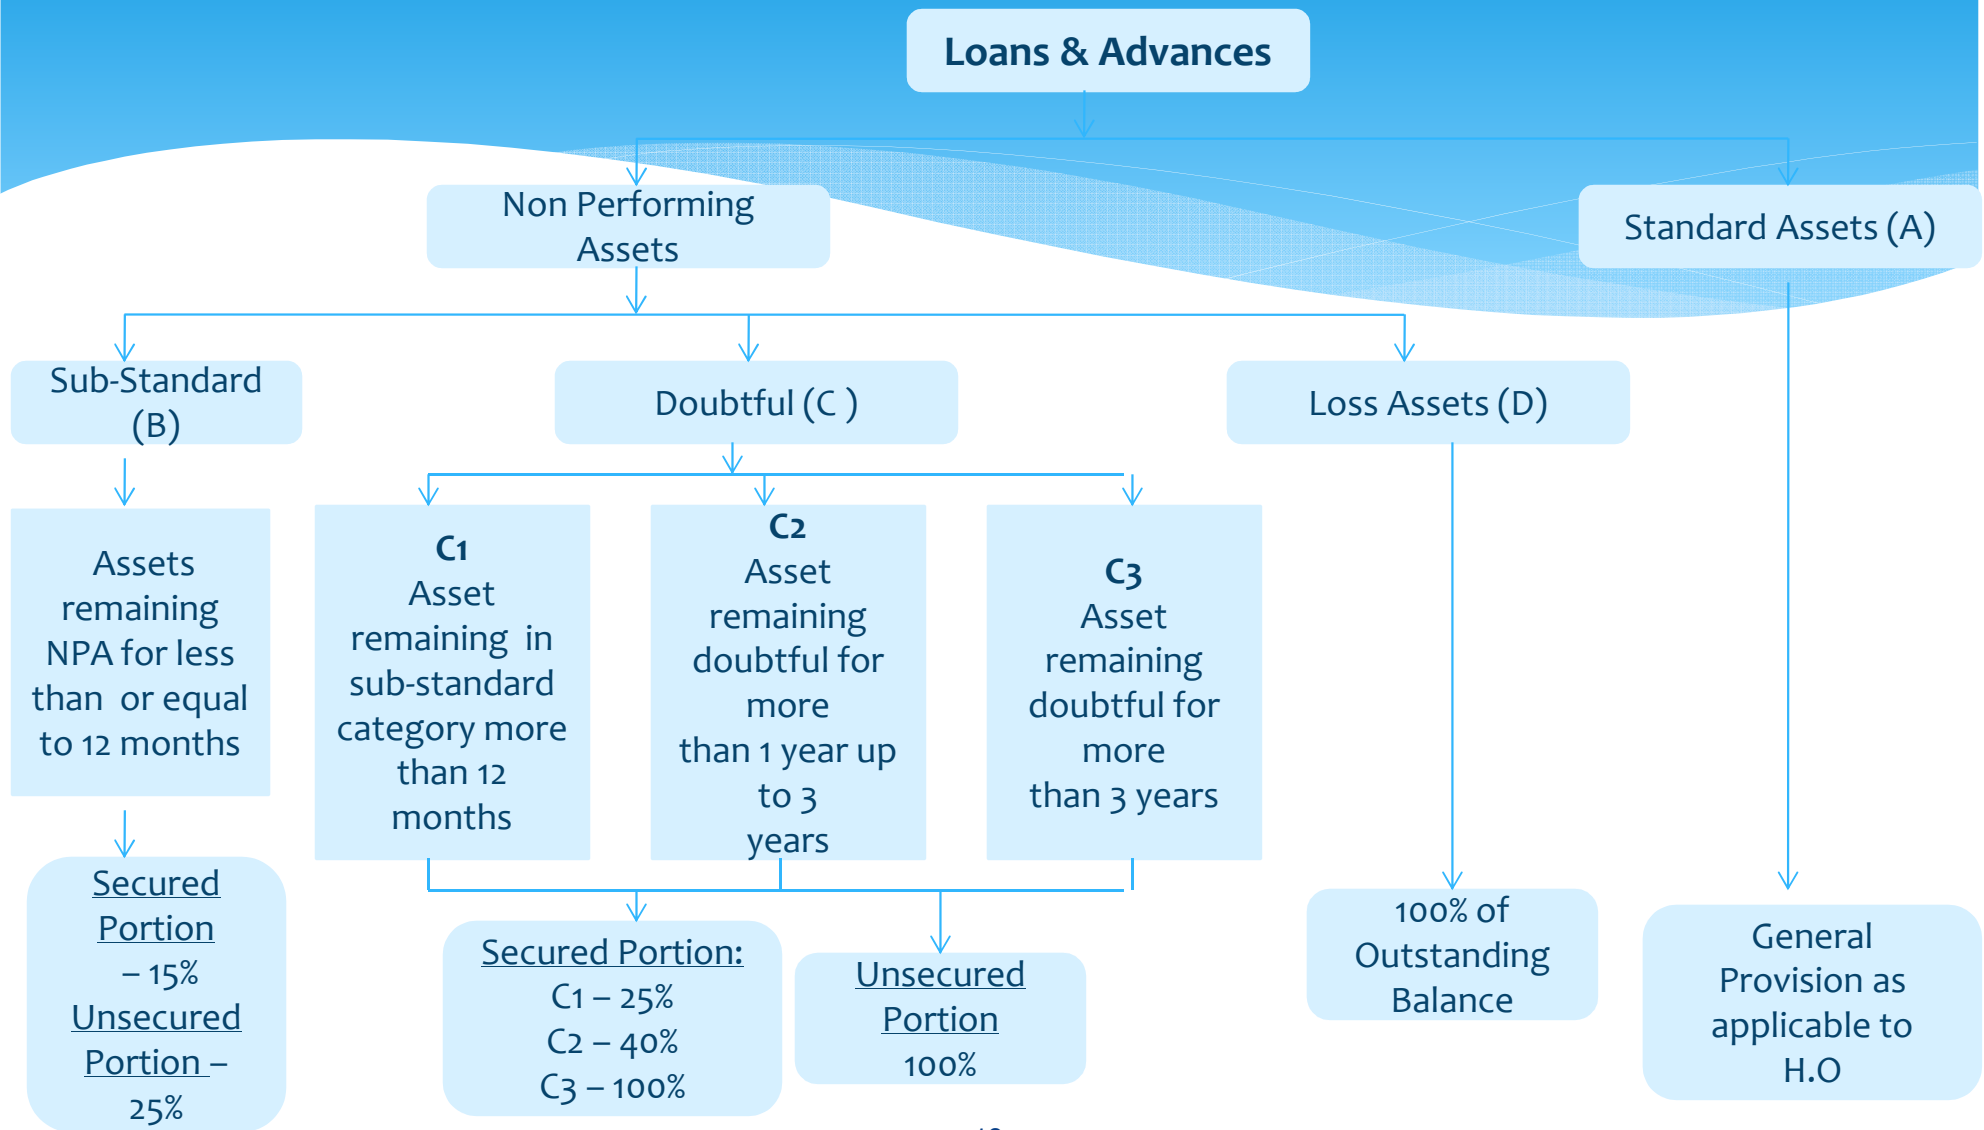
Loans & Advances

Non Performing Assets

Standard Assets (A)

Sub-Standard (B)

Doubtful (C )

Loss Assets (D)

Assets remaining NPA for less than or equal to 12 months

C1
Asset remaining in sub-standard category more than 12 months

C2
Asset remaining doubtful for more than 1 year up to 3 years

C3
Asset remaining doubtful for more than 3 years

Secured Portion – 15%
Unsecured Portion – 25%

Secured Portion:
C1 – 25%
C2 – 40%
C3 – 100%

Unsecured Portion
100%

100% of Outstanding Balance

General Provision as applicable to H.O